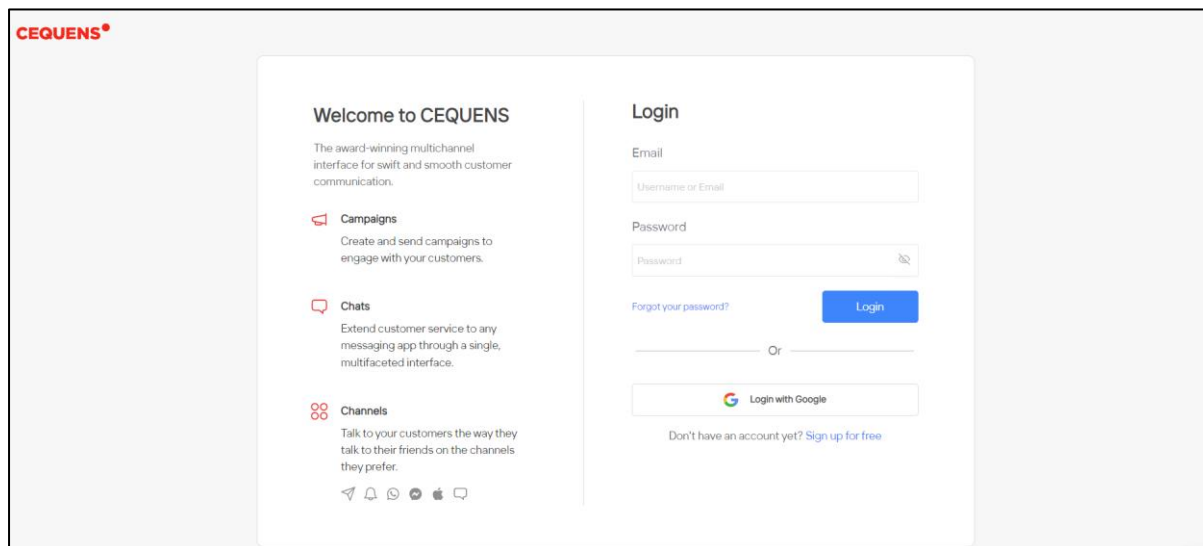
CEQUENS

Welcome to CEQUENS

The award-winning multichannel interface for swift and smooth customer communication.

Campaigns

Create and send campaigns to engage with your customers.

Chats

Extend customer service to any messaging app through a single, multifaceted interface.

Channels

Talk to your customers the way they talk to their friends on the channels they prefer.

Login

Email

Username or Email

Password

Password

Forgot your password?

Login

Or

Login with Google

Don't have an account yet? Sign up for free